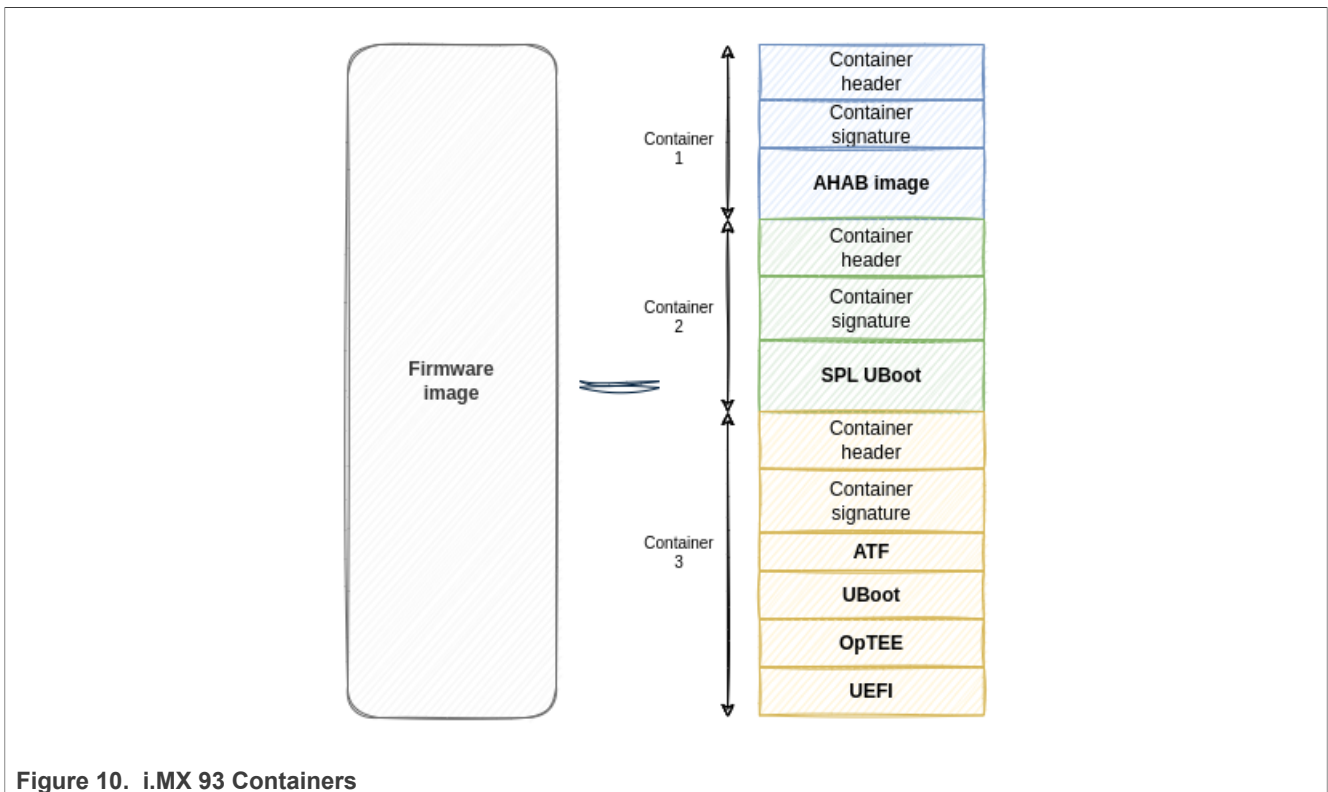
Firmware image

Container 1

Container header

Container signature

AHAB image

Container 2

Container header

Container signature

SPL UBoot

Container 3

Container header

Container signature

ATF

UBoot

OpTEE

UEFI

Figure 10. i.MX 93 Containers